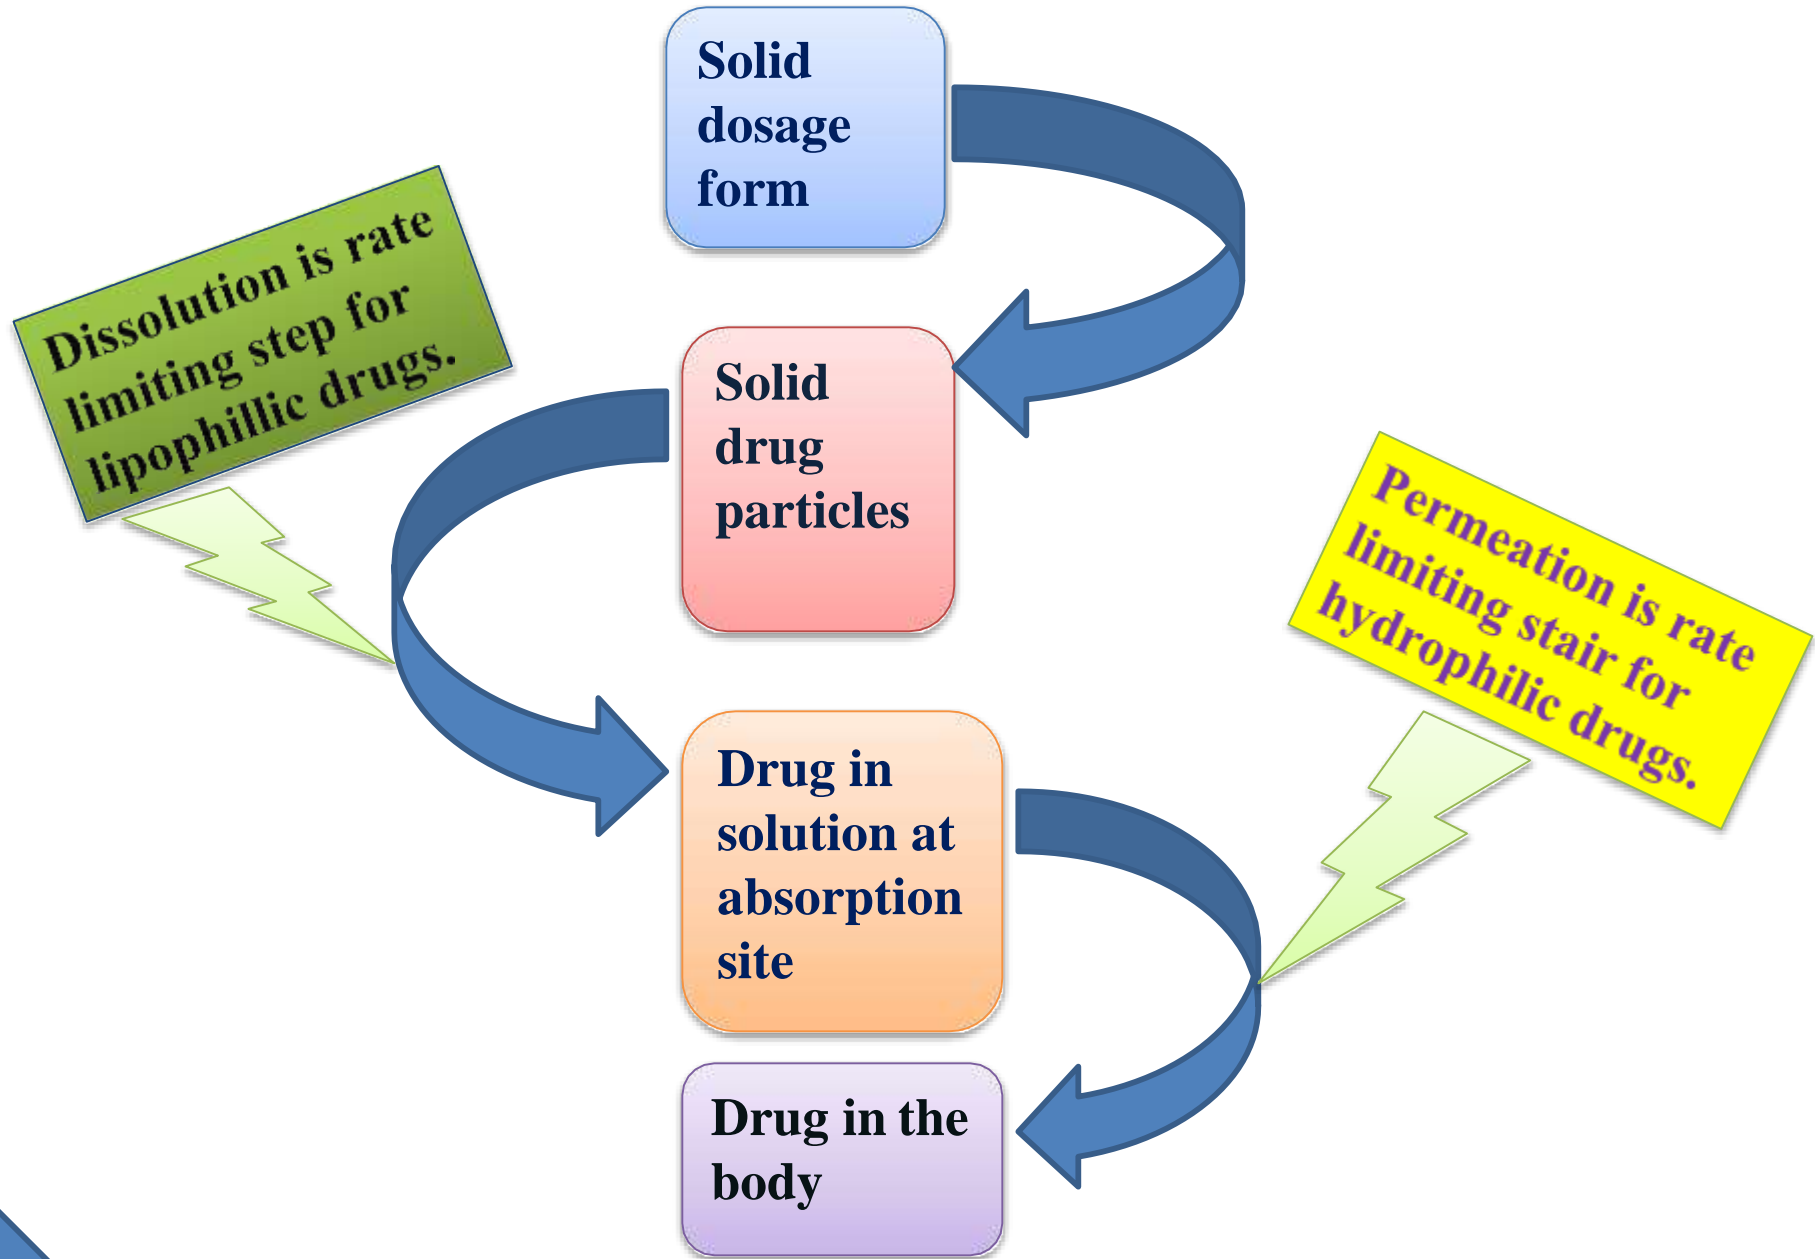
Solid dosage form

Dissolution is rate limiting step for lipophillic drugs.

Solid drug particles

Permeation is rate limiting stair for hydrophilic drugs.

Drug in solution at absorption site

Drug in the body